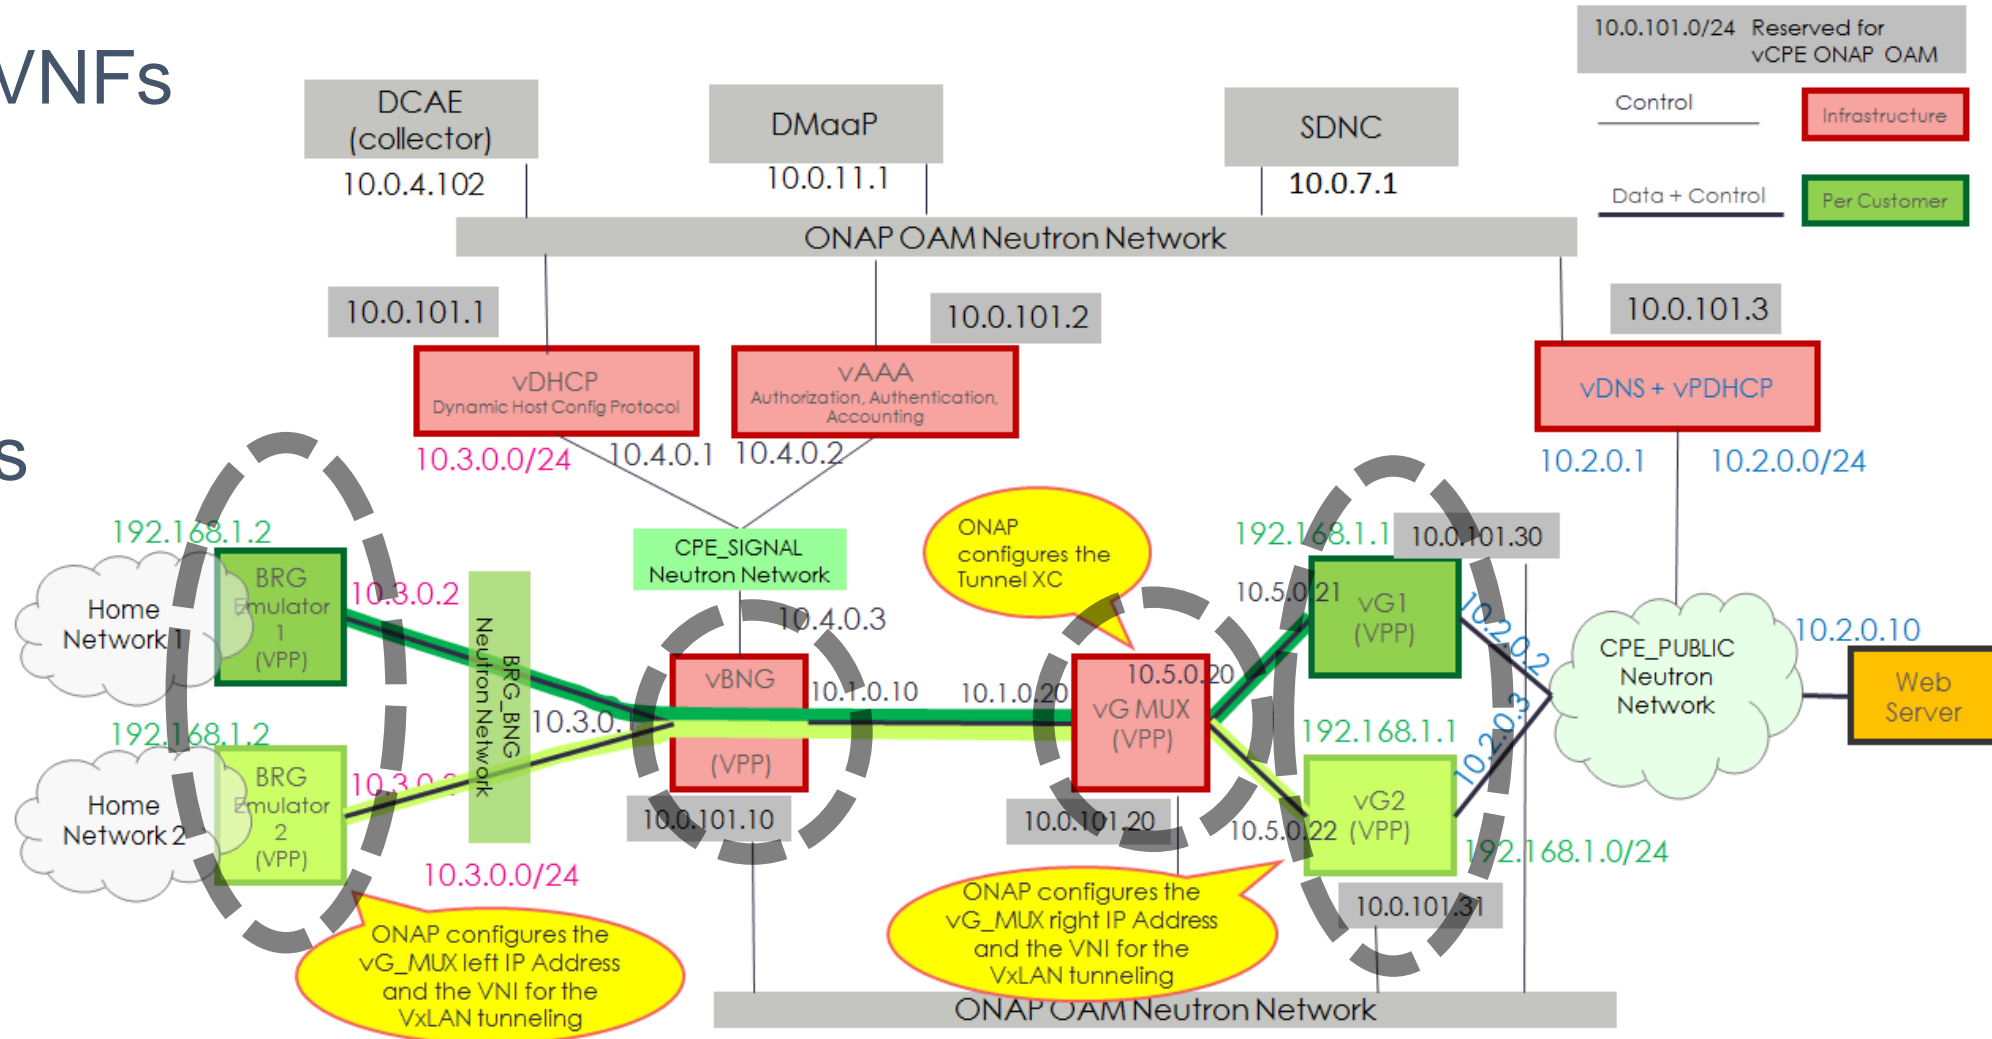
VNFs

s

10.0.101.0/24 Reserved for vCPE ONAP OAM

Control

Infrastructure

Data + Control

Per Customer

DCAE (collector)

10.0.4.102

DMaaP

10.0.11.1

SDNC

10.0.7.1

ONAP OAM Neutron Network

10.0.101.1

10.0.101.2

10.0.101.3

vDHCP
Dynamic Host Config Protocol

vAAA
Authorization, Authentication, Accounting

vDNS + vPDHCP

10.3.0.0/24

10.4.0.1

10.4.0.2

10.2.0.1

10.2.0.0/24

192.168.1.2

CPE_SIGNAL Neutron Network

ONAP configures the Tunnel XC

192.168.1.1

10.0.101.30

Home Network 1

BRG Emulator 1 (VPP)

10.3.0.2

10.4.0.3

10.5.0.21

vG1 (VPP)

10.2.0.2

CPE_PUBLIC Neutron Network

10.2.0.10

BRG_BNG Neutron Network

vBNG

10.1.0.10

10.1.0.20

10.5.0.20

vG MUX (VPP)

Web Server

10.3.0.1

(VPP)

192.168.1.2

192.168.1.1

10.2.0.3

Home Network 2

BRG Emulator 2 (VPP)

10.3.0.3

10.0.101.10

10.0.101.20

10.5.0.22

vG2 (VPP)

192.168.1.0/24

10.3.0.0/24

10.0.101.31

ONAP configures the vG_MUX left IP Address and the VNI for the VxLAN tunneling

ONAP configures the vG_MUX right IP Address and the VNI for the VxLAN tunneling

ONAP OAM Neutron Network